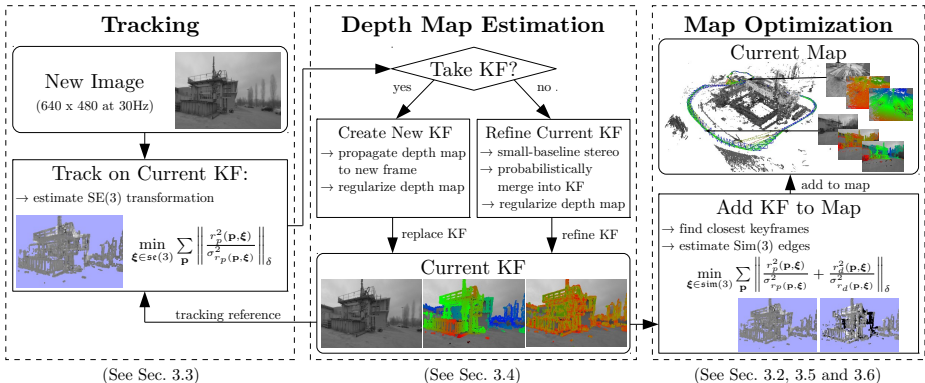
Tracking

New Image
(640 x 480 at 30Hz)

Track on Current KF:
→ estimate SE(3) transformation

$\min_{\boldsymbol{\xi} \in \mathfrak{se}(3)} \sum_{\mathbf{p}} \left\| \frac{r_p^2(\mathbf{p},\boldsymbol{\xi})}{\sigma_{r_p(\mathbf{p},\boldsymbol{\xi})}^2} \right\|_{\delta}$

(See Sec. 3.3)

Depth Map Estimation

Take KF?

yes

no

Create New KF
→ propagate depth map to new frame
→ regularize depth map

Refine Current KF
→ small-baseline stereo
→ probabilistically merge into KF
→ regularize depth map

replace KF

refine KF

Current KF

tracking reference

(See Sec. 3.4)

Map Optimization

Current Map

add to map

Add KF to Map
→ find closest keyframes
→ estimate Sim(3) edges

$\min_{\boldsymbol{\xi} \in \mathfrak{sim}(3)} \sum_{\mathbf{p}} \left\| \frac{r_p^2(\mathbf{p},\boldsymbol{\xi})}{\sigma_{r_p(\mathbf{p},\boldsymbol{\xi})}^2} + \frac{r_d^2(\mathbf{p},\boldsymbol{\xi})}{\sigma_{r_d(\mathbf{p},\boldsymbol{\xi})}^2} \right\|_{\delta}$

(See Sec. 3.2, 3.5 and 3.6)